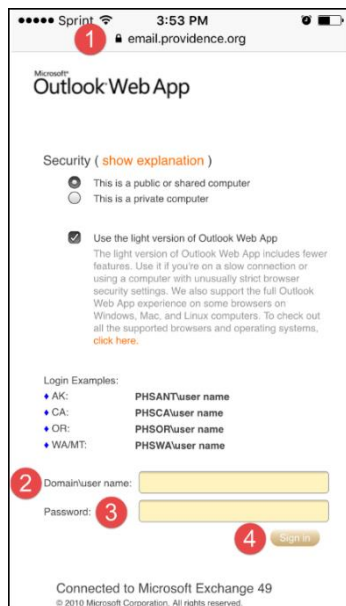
●●●●● Sprint 3:53 PM

1 email.providence.org

Microsoft Outlook Web App

Security ( show explanation )

This is a public or shared computer

This is a private computer

Use the light version of Outlook Web App

The light version of Outlook Web App includes fewer features. Use it if you're on a slow connection or using a computer with unusually strict browser security settings. We also support the full Outlook Web App experience on some browsers on Windows, Mac, and Linux computers. To check out all the supported browsers and operating systems, click here.

Login Examples:

| | |
|---|---|
| ♦ AK: | PHSANT\user name |
| ♦ CA: | PHSCA\user name |
| ♦ OR: | PHSOR\user name |
| ♦ WA/MT: | PHSWA\user name |

2 Domain\user name:

Password: 3

4 Sign in

Connected to Microsoft Exchange 49

© 2010 Microsoft Corporation. All rights reserved.